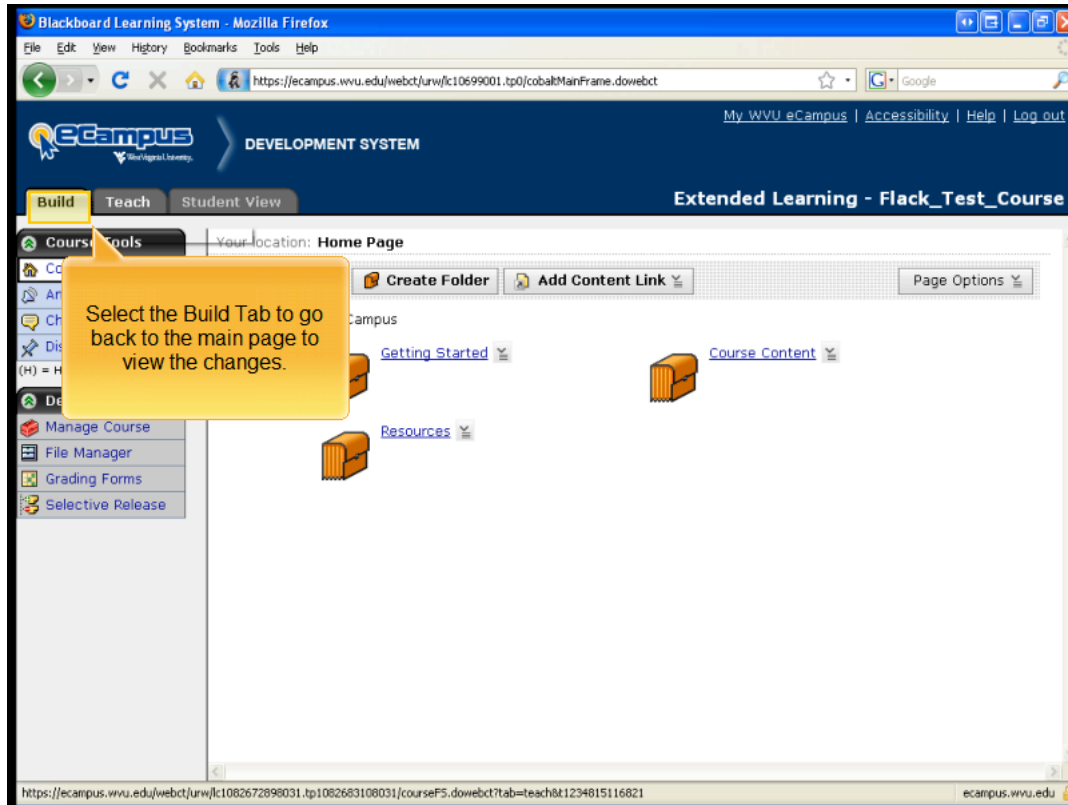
Blackboard Learning System - Mozilla Firefox

File Edit View History Bookmarks Tools Help

https://ecampus.wvu.edu/webct/urw/lc10699001.tp0/cobaltMainFrame.dowebct

Google

eCampus
West Virginia University

DEVELOPMENT SYSTEM

My WVU eCampus | Accessibility | Help | Log out

Build Teach Student View

Extended Learning - Flack_Test_Course

Course Tools

Co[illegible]
An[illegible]
Ch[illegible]
Dis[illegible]
(H) = H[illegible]

De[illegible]

Manage Course
File Manager
Grading Forms
Selective Release

Your location: Home Page

Create Folder
Add Content Link
Page Options

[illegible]ampus

Getting Started
Course Content
Resources

Select the Build Tab to go back to the main page to view the changes.

https://ecampus.wvu.edu/webct/urw/lc1082672898031.tp1082683108031/courseFS.dowebct?tab=teach&t1234815116821

ecampus.wvu.edu